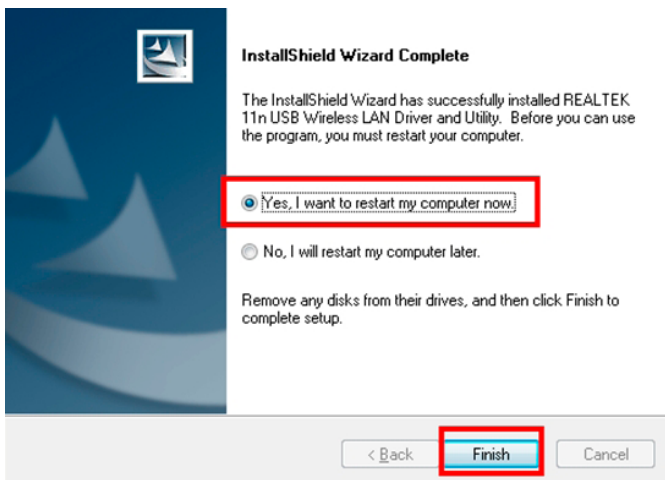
InstallShield Wizard Complete

The InstallShield Wizard has successfully installed REALTEK 11n USB Wireless LAN Driver and Utility. Before you can use the program, you must restart your computer.

Yes, I want to restart my computer now.

No, I will restart my computer later.

Remove any disks from their drives, and then click Finish to complete setup.

< Back

Finish

Cancel